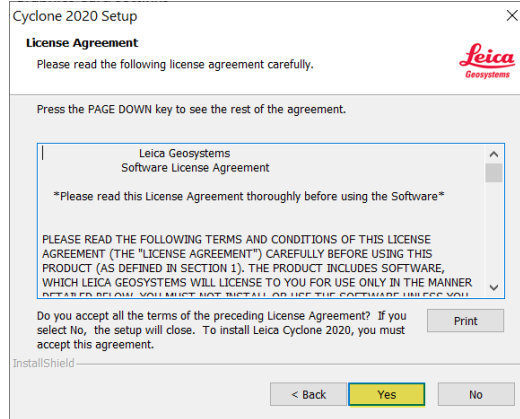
Cyclone 2020 Setup

License Agreement

Please read the following license agreement carefully.

Leica
Geosystems

Press the PAGE DOWN key to see the rest of the agreement.

Leica Geosystems
Software License Agreement

*Please read this License Agreement thoroughly before using the Software*

PLEASE READ THE FOLLOWING TERMS AND CONDITIONS OF THIS LICENSE AGREEMENT (THE "LICENSE AGREEMENT") CAREFULLY BEFORE USING THIS PRODUCT (AS DEFINED IN SECTION 1). THE PRODUCT INCLUDES SOFTWARE, WHICH LEICA GEOSYSTEMS WILL LICENSE TO YOU FOR USE ONLY IN THE MANNER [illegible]

Do you accept all the terms of the preceding License Agreement? If you select No, the setup will close. To install Leica Cyclone 2020, you must accept this agreement.

Print

InstallShield

< Back

Yes

No